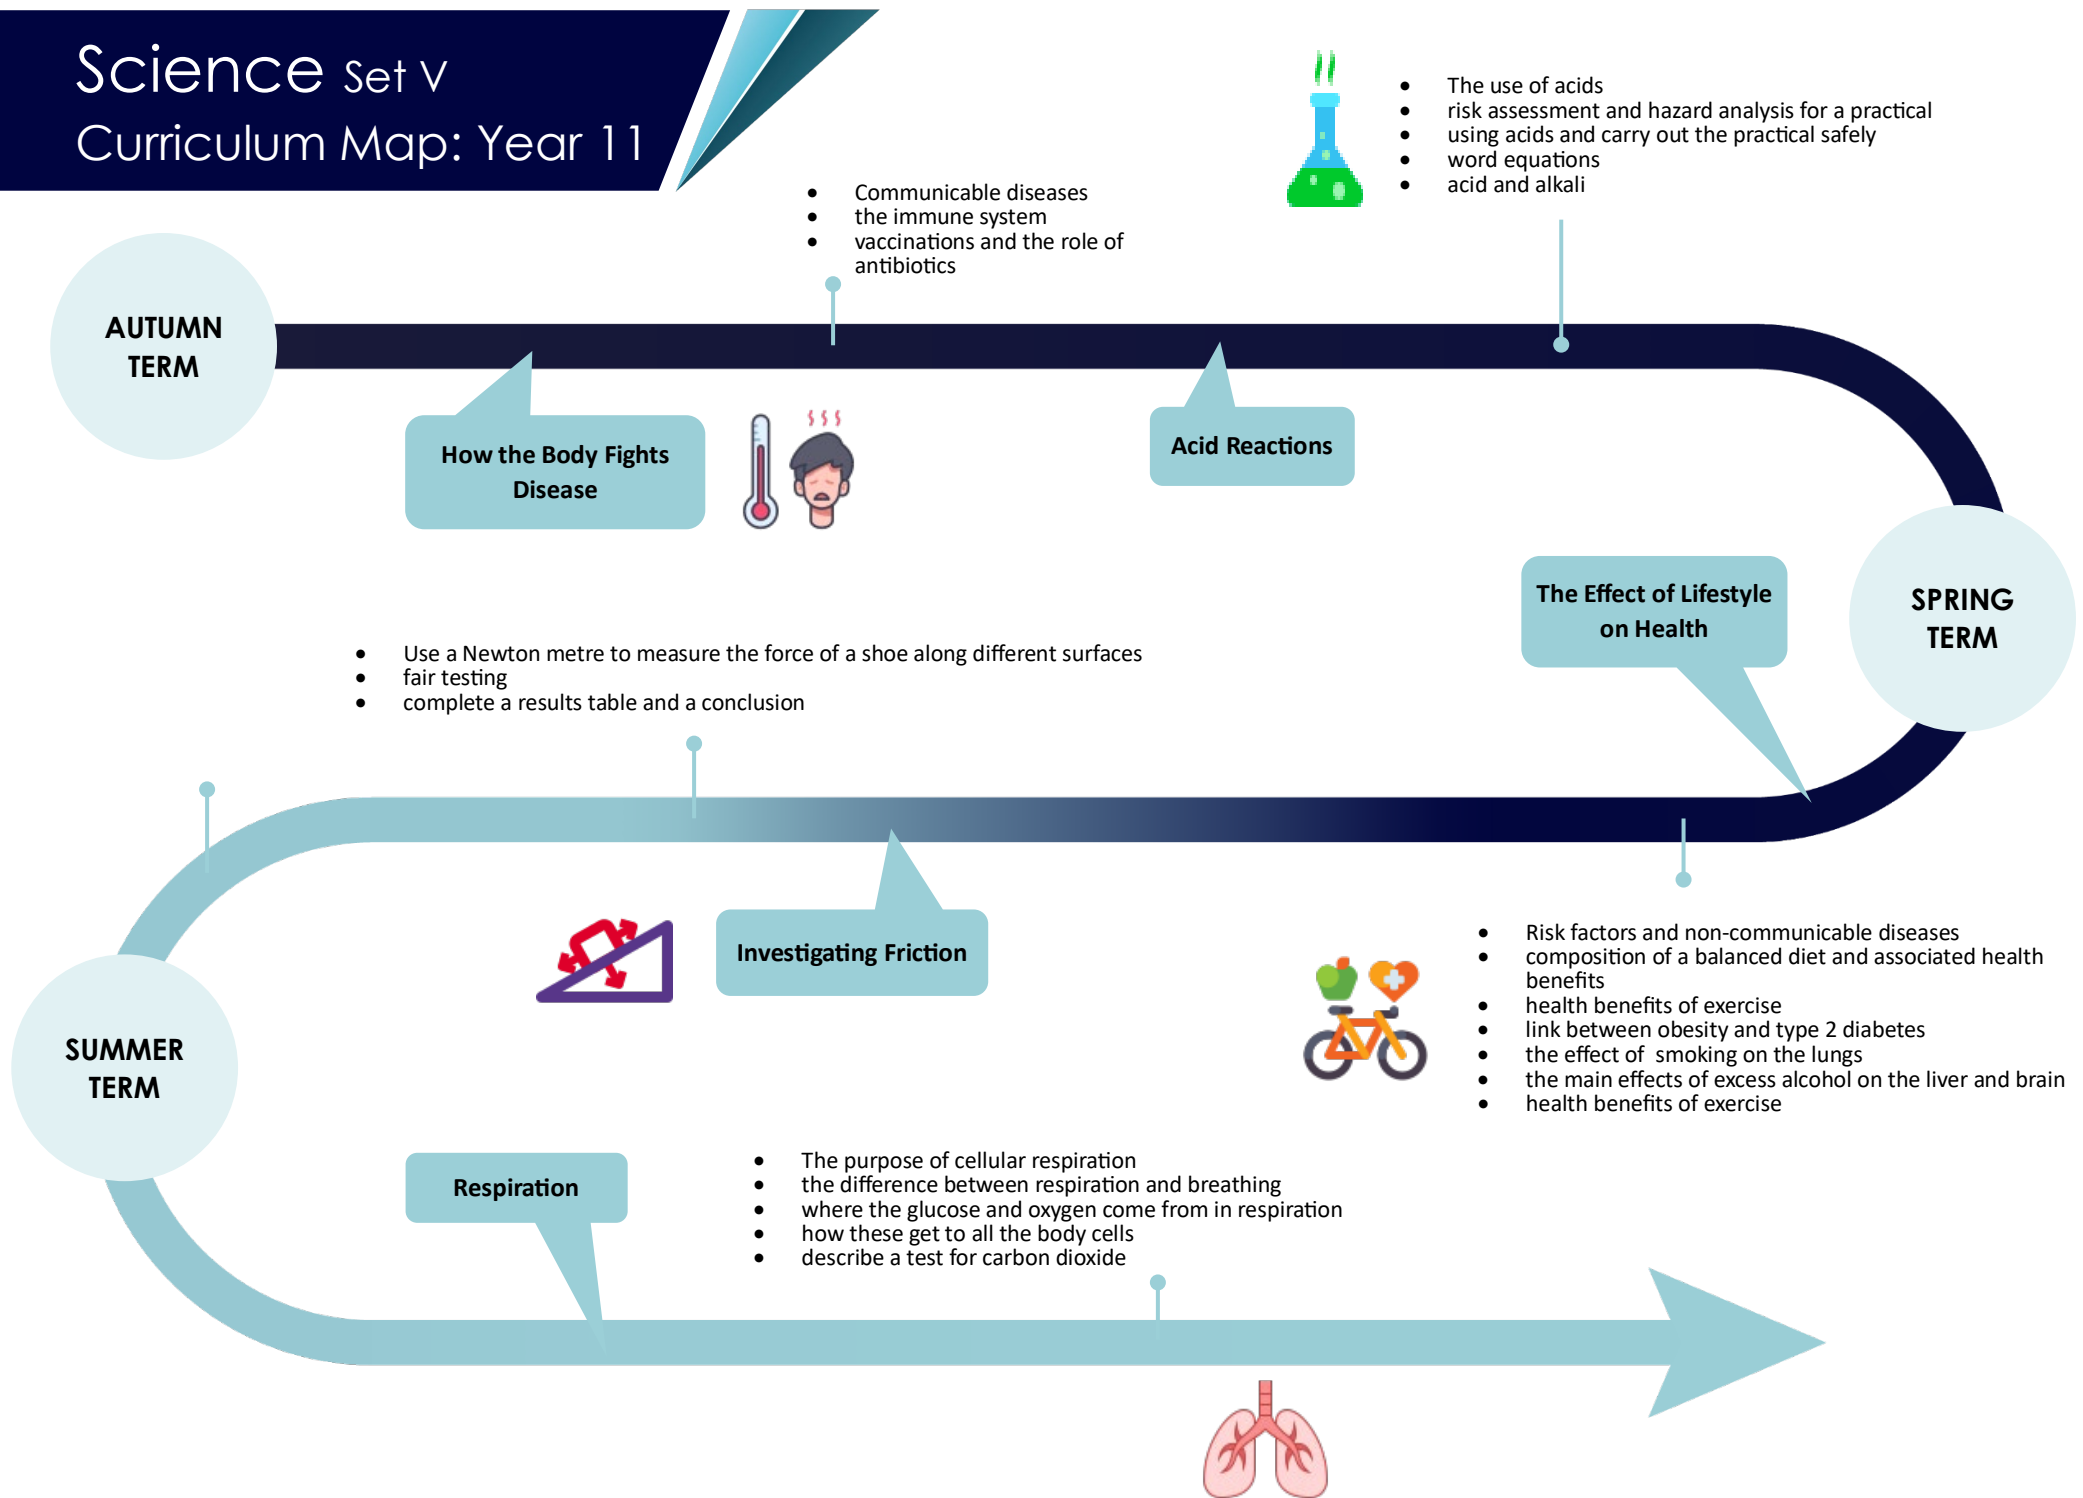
Science Set V
Curriculum Map: Year 11

- The use of acids
- risk assessment and hazard analysis for a practical
- using acids and carry out the practical safely
- word equations
- acid and alkali

- Communicable diseases
- the immune system
- vaccinations and the role of antibiotics

AUTUMN TERM

How the Body Fights Disease

Acid Reactions

The Effect of Lifestyle on Health

SPRING TERM

- Use a Newton metre to measure the force of a shoe along different surfaces
- fair testing
- complete a results table and a conclusion

Investigating Friction

- Risk factors and non-communicable diseases
- composition of a balanced diet and associated health benefits
- health benefits of exercise
- link between obesity and type 2 diabetes
- the effect of smoking on the lungs
- the main effects of excess alcohol on the liver and brain
- health benefits of exercise

SUMMER TERM

Respiration

- The purpose of cellular respiration
- the difference between respiration and breathing
- where the glucose and oxygen come from in respiration
- how these get to all the body cells
- describe a test for carbon dioxide